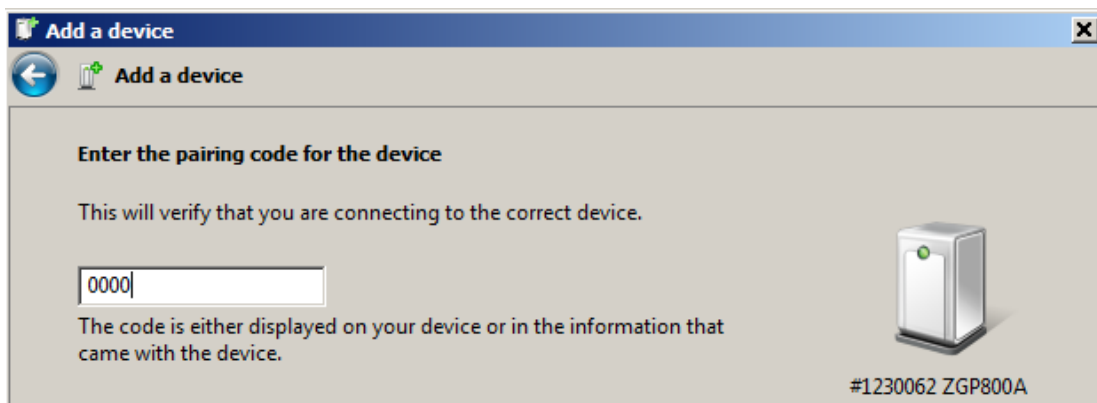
Add a device

Add a device

Enter the pairing code for the device

This will verify that you are connecting to the correct device.

0000

The code is either displayed on your device or in the information that came with the device.

#1230062 ZGP800A